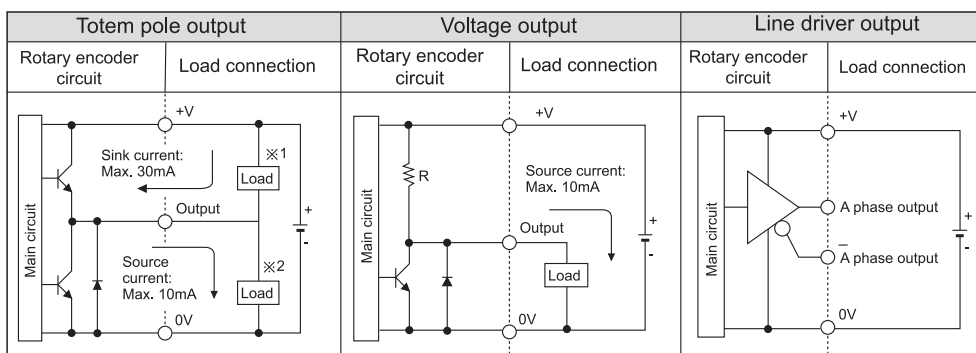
| Totem pole output | | Voltage output | | Line driver output | |
|---|---|---|---|---|---|
| Rotary encoder circuit | Load connection | Rotary encoder circuit | Load connection | Rotary encoder circuit | Load connection |

+V
Sink current: Max. 30mA
※1
Load
Main circuit
Output
+
-
Source current: Max. 10mA
※2
Load
0V

+V
R
Source current: Max. 10mA
Main circuit
Output
+
-
Load
0V

+V
Main circuit
A phase output
+
-
$\overline{A}$ phase output
0V